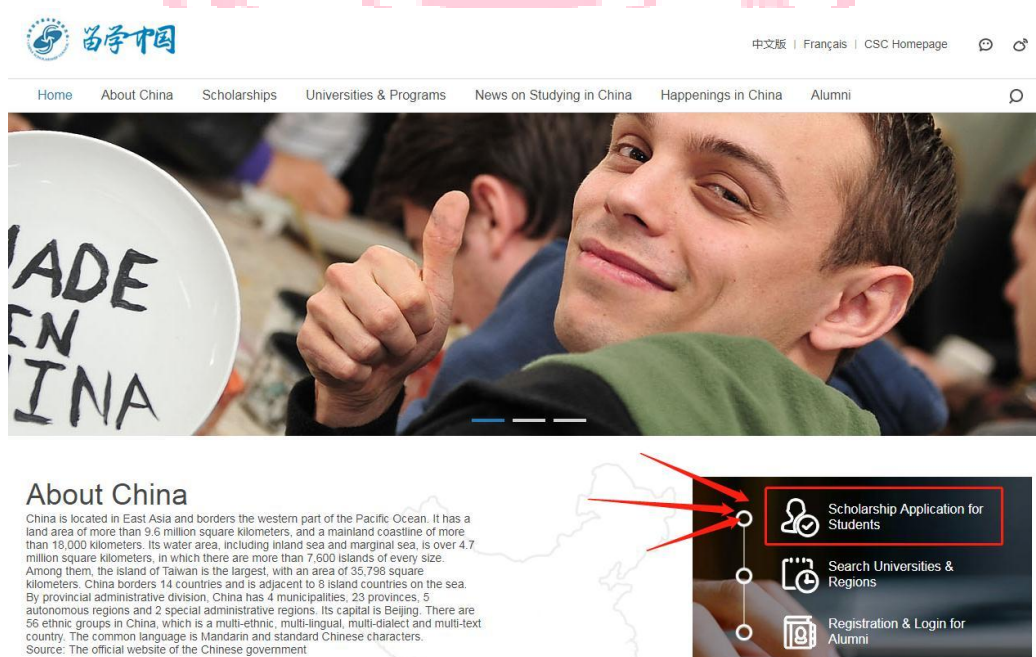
留学中国

中文版 | Français | CSC Homepage

Home About China Scholarships Universities & Programs News on Studying in China Happenings in China Alumni

ADE
N
INA

About China

China is located in East Asia and borders the western part of the Pacific Ocean. It has a land area of more than 9.6 million square kilometers, and a mainland coastline of more than 18,000 kilometers. Its water area, including inland sea and marginal sea, is over 4.7 million square kilometers, in which there are more than 7,600 islands of every size. Among them, the island of Taiwan is the largest, with an area of 35,798 square kilometers. China borders 14 countries and is adjacent to 8 island countries on the sea. By provincial administrative division, China has 4 municipalities, 23 provinces, 5 autonomous regions and 2 special administrative regions. Its capital is Beijing. There are 56 ethnic groups in China, which is a multi-ethnic, multi-lingual, multi-dialect and multi-text country. The common language is Mandarin and standard Chinese characters.
Source: The official website of the Chinese government

Scholarship Application for Students

Search Universities & Regions

Registration & Login for Alumni